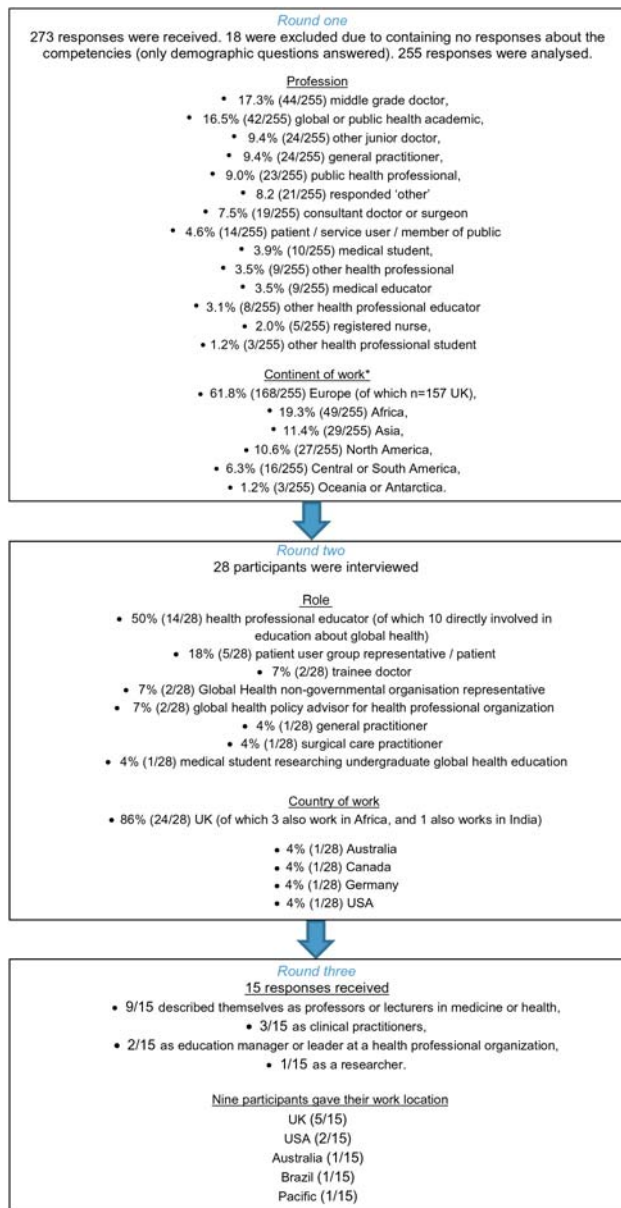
Round one

273 responses were received. 18 were excluded due to containing no responses about the competencies (only demographic questions answered). 255 responses were analysed.

Profession

• 17.3% (44/255) middle grade doctor,
• 16.5% (42/255) global or public health academic,
• 9.4% (24/255) other junior doctor,
• 9.4% (24/255) general practitioner,
• 9.0% (23/255) public health professional,
• 8.2 (21/255) responded 'other'
• 7.5% (19/255) consultant doctor or surgeon
• 4.6% (14/255) patient / service user / member of public
• 3.9% (10/255) medical student,
• 3.5% (9/255) other health professional
• 3.5% (9/255) medical educator
• 3.1% (8/255) other health professional educator
• 2.0% (5/255) registered nurse,
• 1.2% (3/255) other health professional student

Continent of work*

• 61.8% (168/255) Europe (of which n=157 UK),
• 19.3% (49/255) Africa,
• 11.4% (29/255) Asia,
• 10.6% (27/255) North America,
• 6.3% (16/255) Central or South America,
• 1.2% (3/255) Oceania or Antarctica.

Round two

28 participants were interviewed

Role

• 50% (14/28) health professional educator (of which 10 directly involved in education about global health)
• 18% (5/28) patient user group representative / patient
• 7% (2/28) trainee doctor
• 7% (2/28) Global Health non-governmental organisation representative
• 7% (2/28) global health policy advisor for health professional organization
• 4% (1/28) general practitioner
• 4% (1/28) surgical care practitioner
• 4% (1/28) medical student researching undergraduate global health education

Country of work

• 86% (24/28) UK (of which 3 also work in Africa, and 1 also works in India)

• 4% (1/28) Australia
• 4% (1/28) Canada
• 4% (1/28) Germany
• 4% (1/28) USA

Round three

15 responses received

• 9/15 described themselves as professors or lecturers in medicine or health,
• 3/15 as clinical practitioners,
• 2/15 as education manager or leader at a health professional organization,
• 1/15 as a researcher.

Nine participants gave their work location

UK (5/15)
USA (2/15)
Australia (1/15)
Brazil (1/15)
Pacific (1/15)